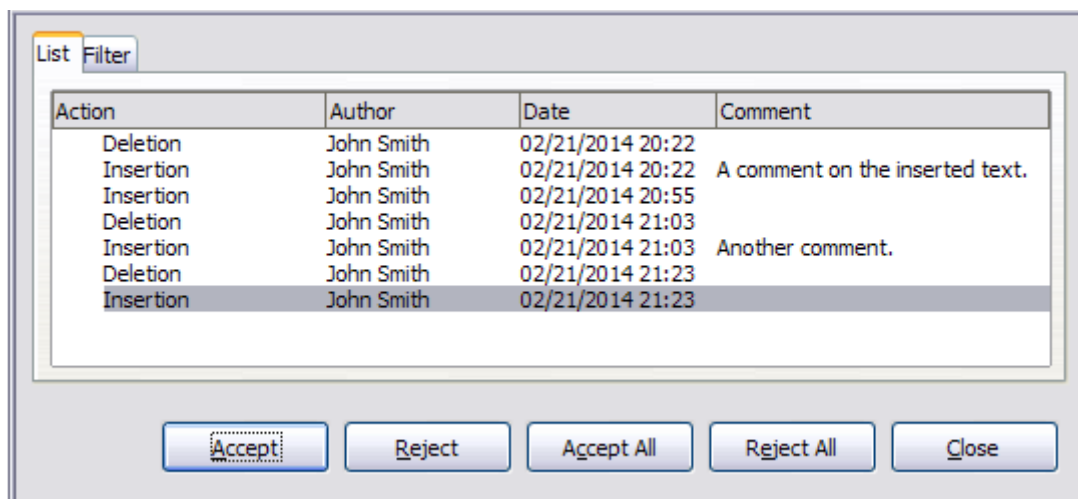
List Filter

| Action | Author | Date | Comment |
|---|---|---|---|
| Deletion | John Smith | 02/21/2014 20:22 | |
| Insertion | John Smith | 02/21/2014 20:22 | A comment on the inserted text. |
| Insertion | John Smith | 02/21/2014 20:55 | |
| Deletion | John Smith | 02/21/2014 21:03 | |
| Insertion | John Smith | 02/21/2014 21:03 | Another comment. |
| Deletion | John Smith | 02/21/2014 21:23 | |
| Insertion | John Smith | 02/21/2014 21:23 | |

Accept Reject Accept All Reject All Close